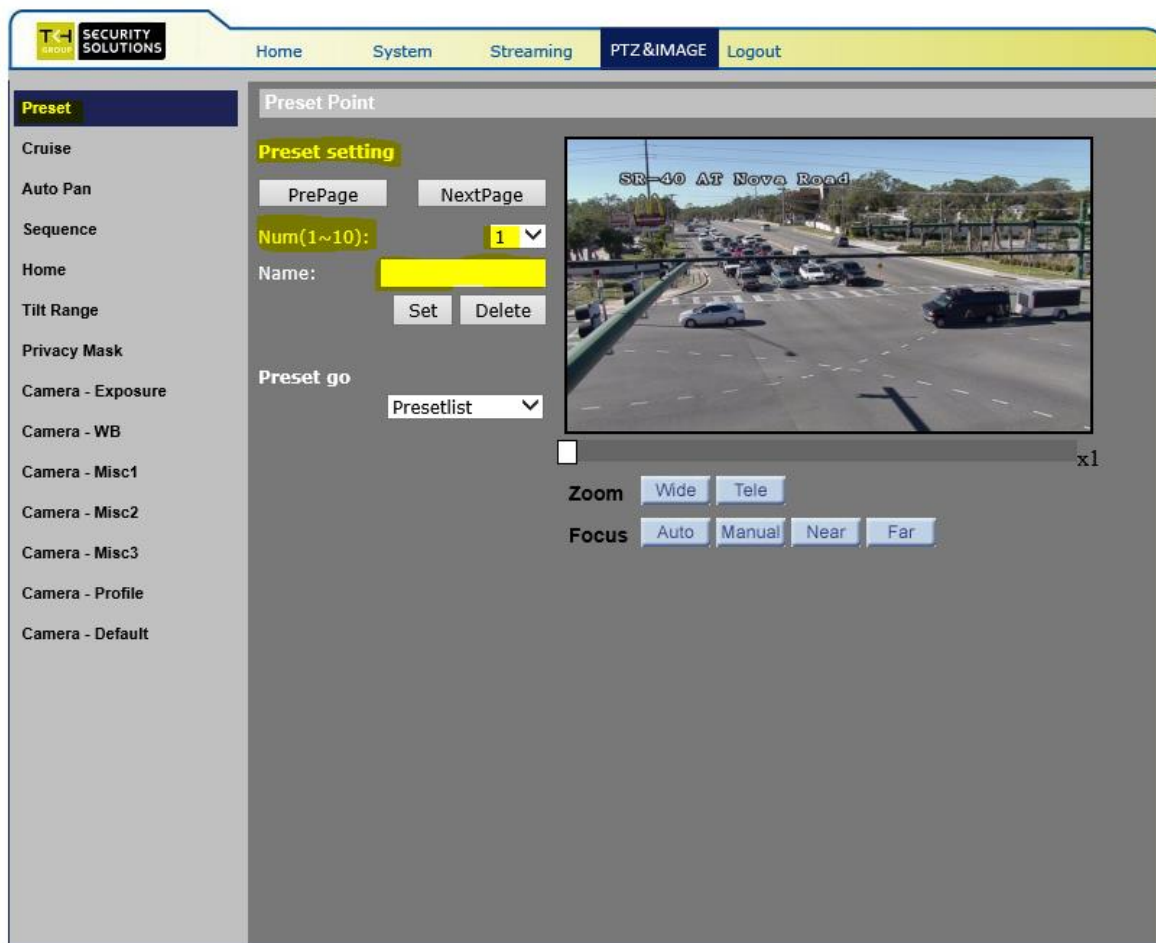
TKH GROUP SECURITY SOLUTIONS

Home System Streaming PTZ&IMAGE Logout

Preset
Cruise
Auto Pan
Sequence
Home
Tilt Range
Privacy Mask
Camera - Exposure
Camera - WB
Camera - Misc1
Camera - Misc2
Camera - Misc3
Camera - Profile
Camera - Default

Preset Point

Preset setting

PrePage NextPage

Num(1~10): 1

Name:

Set Delete

Preset go

Presetlist

SR-40 AT Nova Road

x1

Zoom Wide Tele

Focus Auto Manual Near Far